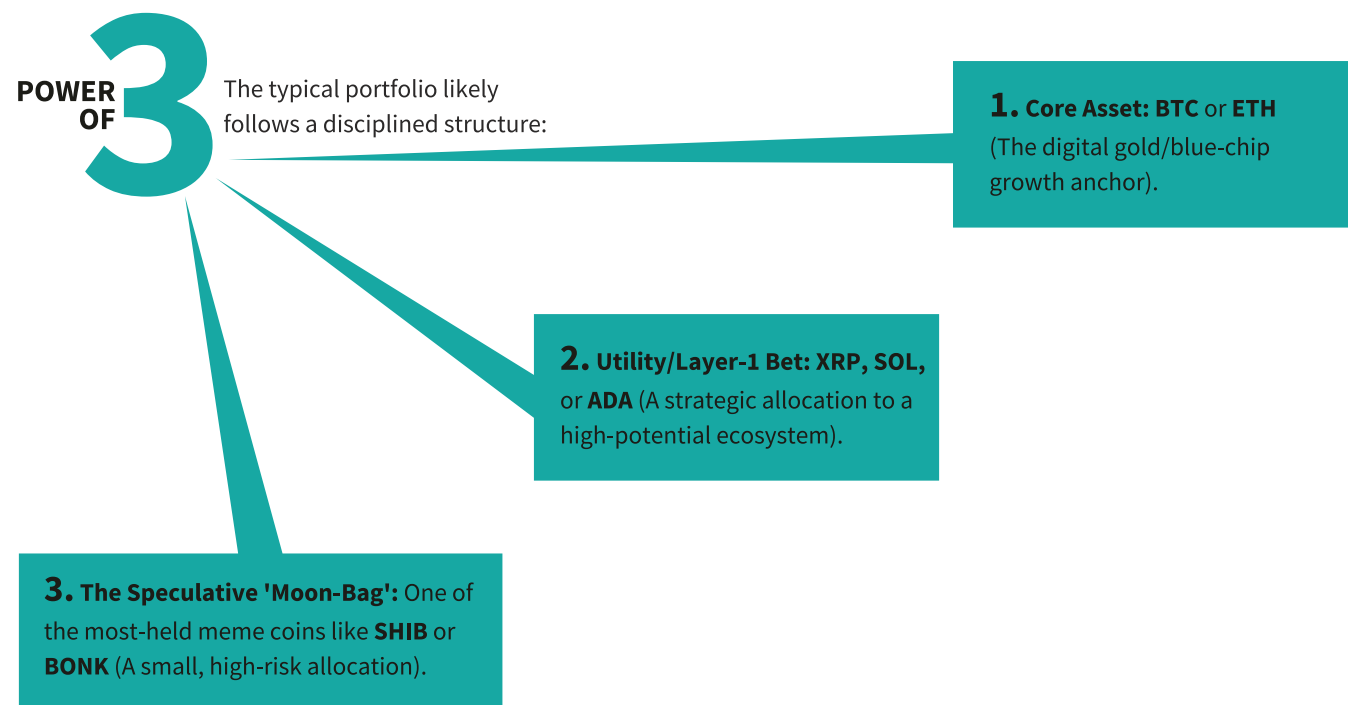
POWER OF 3

The typical portfolio likely follows a disciplined structure:

1. Core Asset: BTC or ETH (The digital gold/blue-chip growth anchor).

2. Utility/Layer-1 Bet: XRP, SOL, or ADA (A strategic allocation to a high-potential ecosystem).

3. The Speculative 'Moon-Bag': One of the most-held meme coins like SHIB or BONK (A small, high-risk allocation).